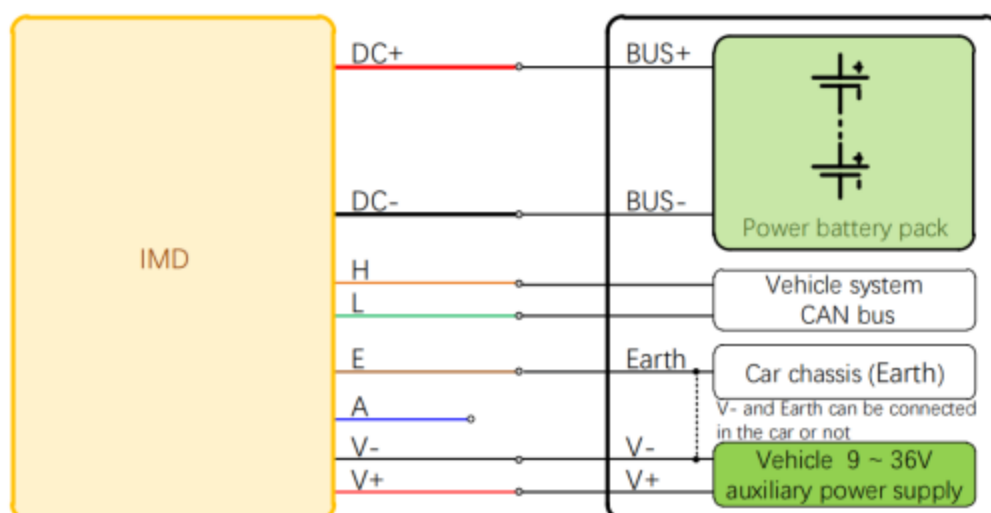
IMD

DC+

DC-

H

L

E

A

V-

V+

BUS+

BUS-

Power battery pack

Vehicle system CAN bus

Earth

Car chassis (Earth)

V- and Earth can be connected in the car or not

V-

V+

Vehicle 9 ~ 36V auxiliary power supply